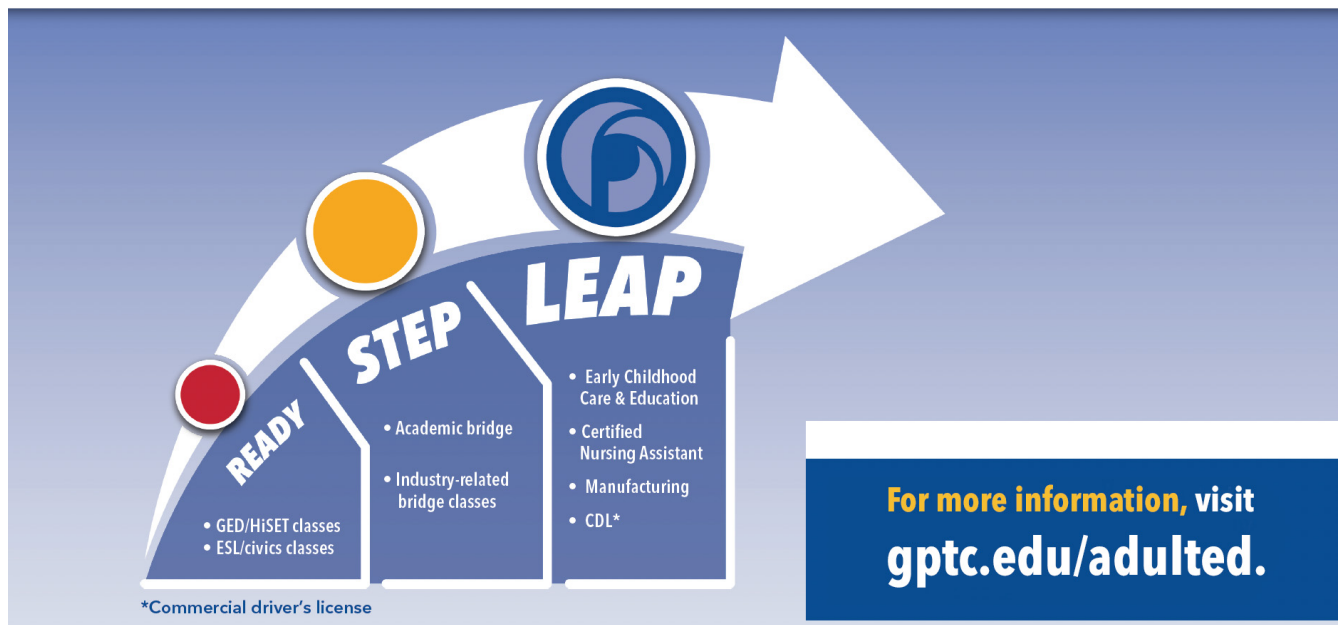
READY

• GED/HiSET classes
• ESL/civics classes

STEP

• Academic bridge

• Industry-related bridge classes

LEAP

• Early Childhood Care & Education

• Certified Nursing Assistant

• Manufacturing

• CDL*

*Commercial driver's license

For more information, visit gptc.edu/adulted.